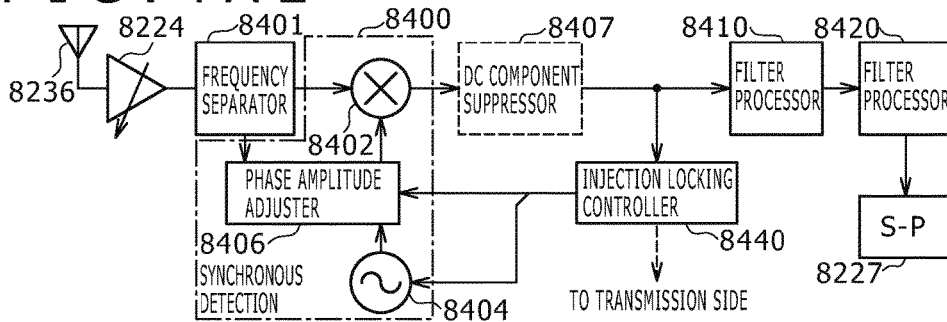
8224
8401
8400
8407
8410
8420
8236
FREQUENCY SEPARATOR
DC COMPONENT SUPPRESSOR
FILTER PROCESSOR
FILTER PROCESSOR
8402
PHASE AMPLITUDE ADJUSTER
INJECTION LOCKING CONTROLLER
8406
8440
S-P
SYNCHRONOUS DETECTION
8227
8404
TO TRANSMISSION SIDE